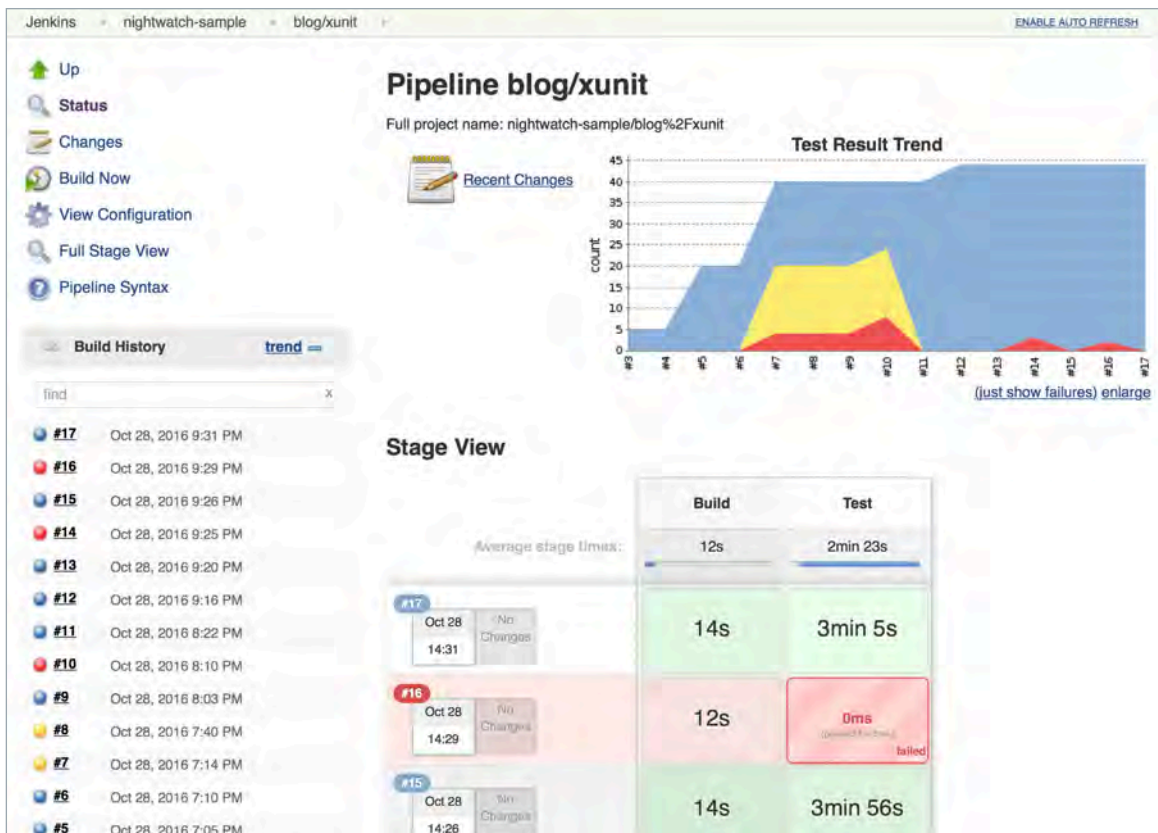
Jenkins » nightwatch-sample » blog/xunit »

ENABLE AUTO REFRESH

Up
Status
Changes
Build Now
View Configuration
Full Stage View
Pipeline Syntax

Build History trend

find x

#17 Oct 28, 2016 9:31 PM
#16 Oct 28, 2016 9:29 PM
#15 Oct 28, 2016 9:26 PM
#14 Oct 28, 2016 9:25 PM
#13 Oct 28, 2016 9:20 PM
#12 Oct 28, 2016 9:16 PM
#11 Oct 28, 2016 8:22 PM
#10 Oct 28, 2016 8:10 PM
#9 Oct 28, 2016 8:03 PM
#8 Oct 28, 2016 7:40 PM
#7 Oct 28, 2016 7:14 PM
#6 Oct 28, 2016 7:10 PM
#5 Oct 28, 2016 7:05 PM

Pipeline blog/xunit

Full project name: nightwatch-sample/blog%2Fxunit

Recent Changes

Test Result Trend

count

45 40 35 30 25 20 15 10 5 0

#3 #4 #5 #6 #7 #8 #9 #10 #11 #12 #13 #14 #15 #16 #17

(just show failures) enlarge

Stage View

| | Build | Test |
|---|---|---|
| Average stage times: | 12s | 2min 23s |
| #17 Oct 28 14:31 No Changes | 14s | 3min 5s |
| #16 Oct 28 14:29 No Changes | 12s | 0ms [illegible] failed |
| #15 Oct 28 14:26 No Changes | 14s | 3min 56s |